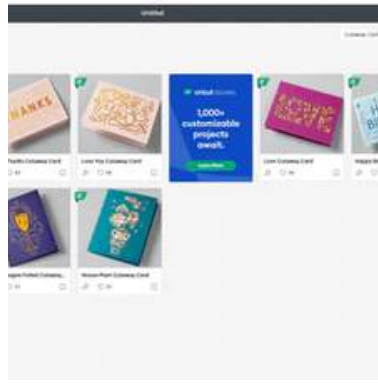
Untitled

Cutaway Car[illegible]

HANKS

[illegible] Cutaway Card

Love You Cutaway Card

cricut Access

1,000+ customizable projects await.

Learn More

Love Cutaway Card

Happy Bi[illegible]

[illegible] Foiled Cutaway

House Plant Cutaway Card